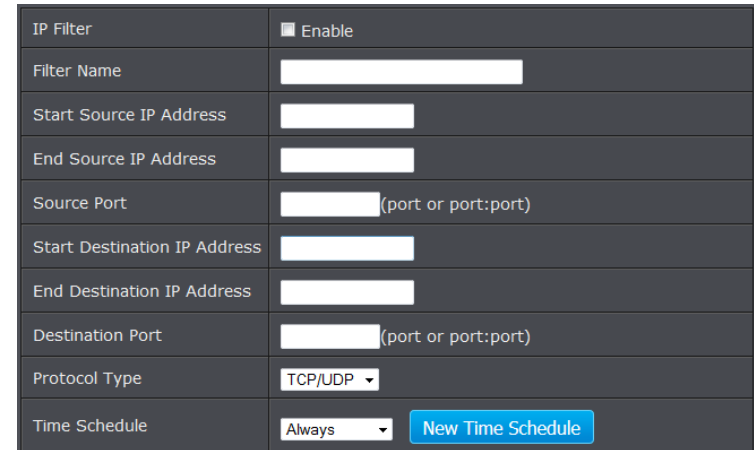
| IP Filter | Enable |
|---|---|
| Filter Name | |
| Start Source IP Address | |
| End Source IP Address | |
| Source Port | (port or port:port) |
| Start Destination IP Address | |
| End Destination IP Address | |
| Destination Port | (port or port:port) |
| Protocol Type | TCP/UDP |
| Time Schedule | Always New Time Schedule |